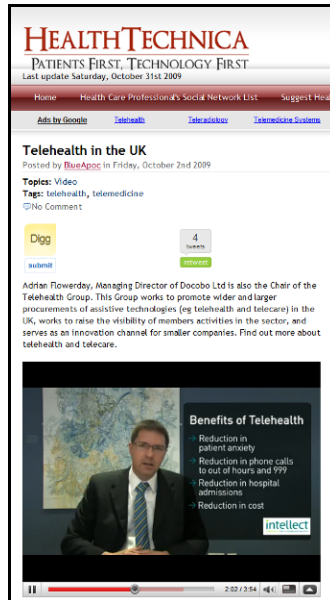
HEALTHTECHNICA
PATIENTS FIRST, TECHNOLOGY FIRST
Last update Saturday, October 31st 2009

Home | Health Care Professional's Social Network List | Suggest Hea

Ads by Google | Telehealth | Teleradiology | Telemedicine Systems

Telehealth in the UK
Posted by BlueApoc in Friday, October 2nd 2009

Topics: Video
Tags: telehealth, telemedicine
No Comment

Digg
submit

4
tweets
retweet

Adrian Flowerday, Managing Director of Docobo Ltd is also the Chair of the Telehealth Group. This Group works to promote wider and larger procurements of assistive technologies (eg telehealth and telecare) in the UK, works to raise the visibility of members activities in the sector, and serves as an innovation channel for smaller companies. Find out more about telehealth and telecare.

Benefits of Telehealth
→ Reduction in patient anxiety
→ Reduction in phone calls to out of hours and 999
→ Reduction in hospital admissions
→ Reduction in cost

intellect

2:02 / 3:54